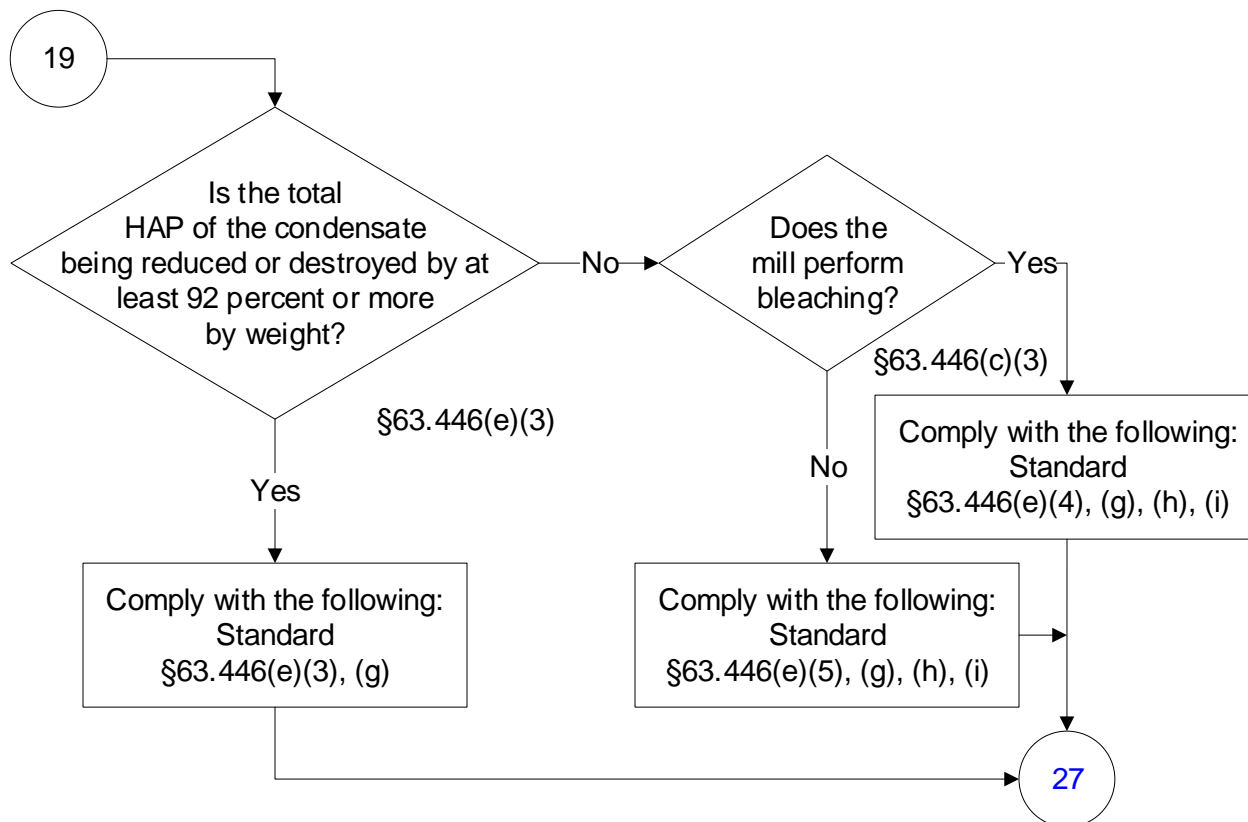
19

Is the total HAP of the condensate being reduced or destroyed by at least 92 percent or more by weight?

No

Does the mill perform bleaching?

Yes

§63.446(c)(3)

§63.446(e)(3)

Yes

No

Comply with the following: Standard §63.446(e)(4), (g), (h), (i)

Comply with the following: Standard §63.446(e)(3), (g)

Comply with the following: Standard §63.446(e)(5), (g), (h), (i)

27